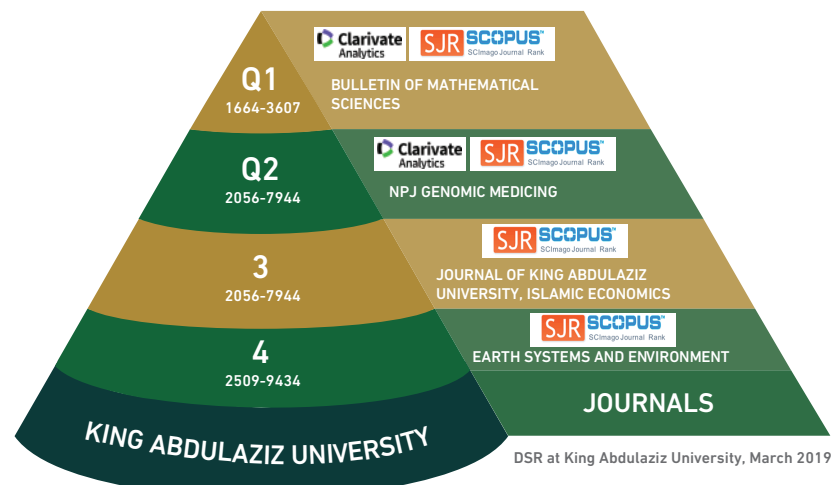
Q1
1664-3607

Clarivate Analytics
SJR SCOPUS SCImago Journal Rank
BULLETIN OF MATHEMATICAL SCIENCES

Q2
2056-7944

Clarivate Analytics
SJR SCOPUS SCImago Journal Rank
NPJ GENOMIC MEDICING

3
2056-7944

SJR SCOPUS SCImago Journal Rank
JOURNAL OF KING ABDULAZIZ UNIVERSITY, ISLAMIC ECONOMICS

4
2509-9434

SJR SCOPUS SCImago Journal Rank
EARTH SYSTEMS AND ENVIRONMENT

KING ABDULAZIZ UNIVERSITY

JOURNALS

DSR at King Abdulaziz University, March 2019